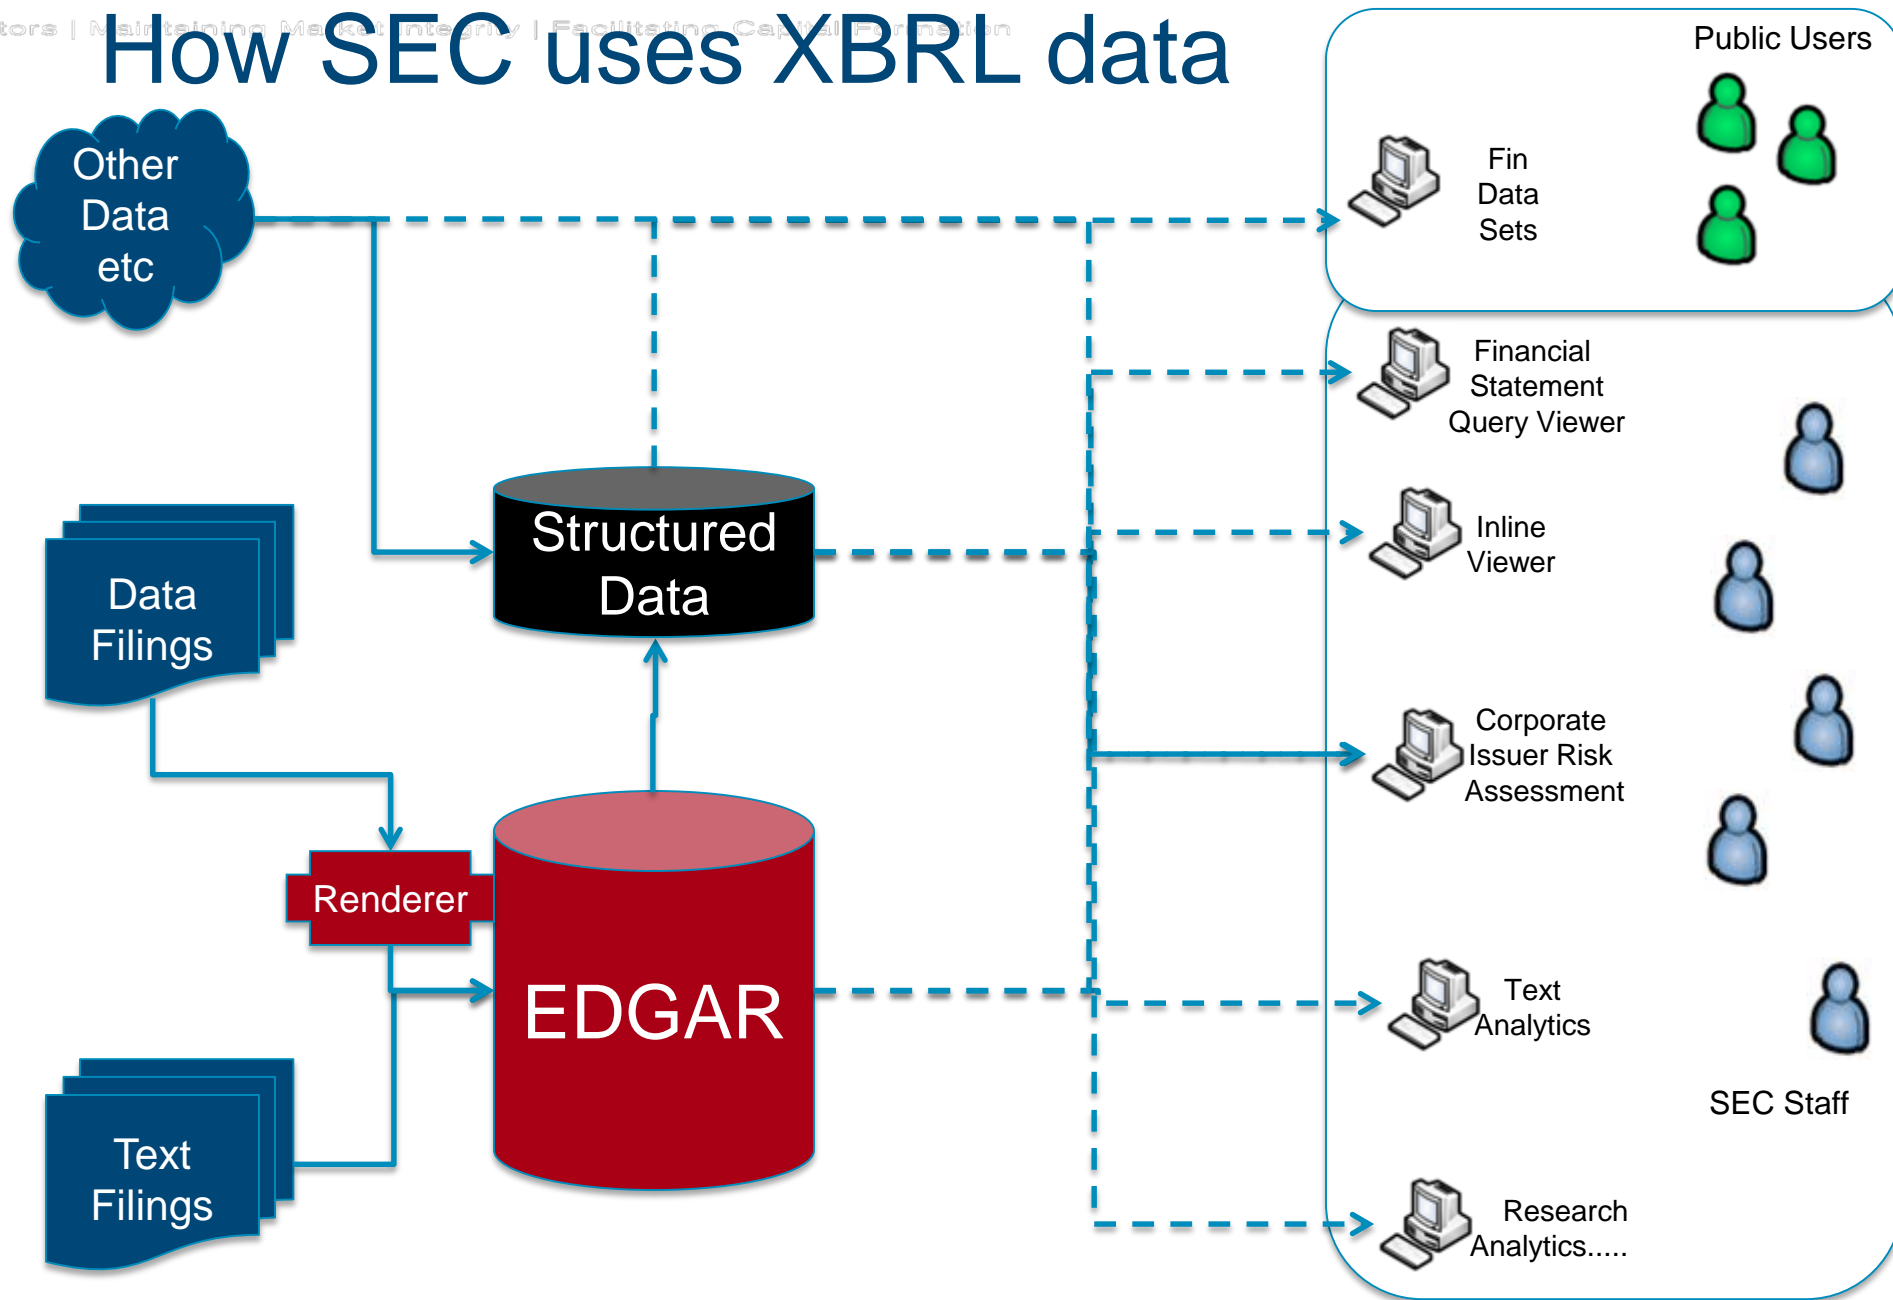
tors | Maintaining Market Integrity | Facilitating Capital Formation

How SEC uses XBRL data

Other Data etc

Data Filings

Text Filings

Structured Data

Renderer

EDGAR

Public Users

Fin Data Sets

Financial Statement Query Viewer

Inline Viewer

Corporate Issuer Risk Assessment

Text Analytics

SEC Staff

Research Analytics.....